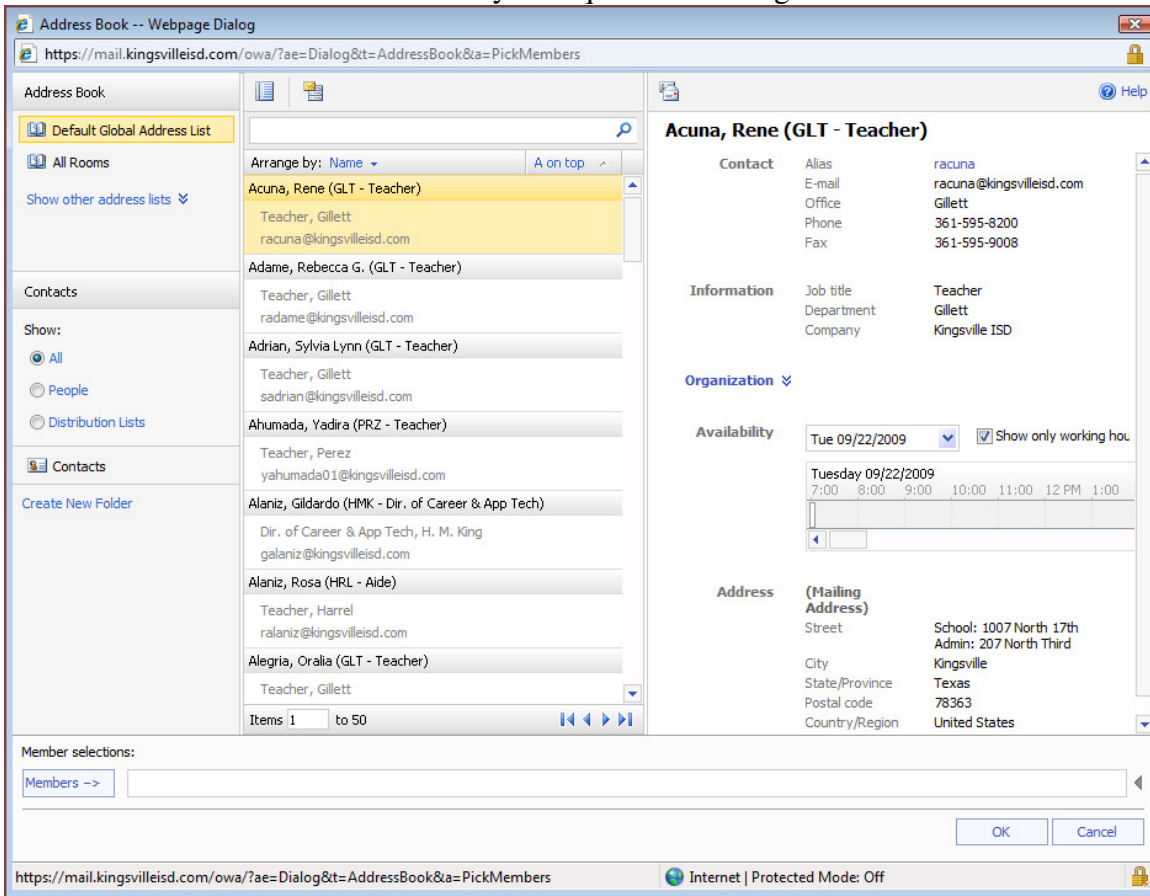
Address Book -- Webpage Dialog

https://mail.kingsvilleisd.com/owa/?ae=Dialog&t=AddressBook&a=PickMembers

Address Book

Default Global Address List

All Rooms

Show other address lists

Contacts

Show:

All

People

Distribution Lists

Contacts

Create New Folder

Arrange by: Name

A on top

Acuna, Rene (GLT - Teacher)
Teacher, Gillett
racuna@kingsvilleisd.com

Adame, Rebecca G. (GLT - Teacher)
Teacher, Gillett
radame@kingsvilleisd.com

Adrian, Sylvia Lynn (GLT - Teacher)
Teacher, Gillett
sadrian@kingsvilleisd.com

Ahumada, Yadira (PRZ - Teacher)
Teacher, Perez
yahumada01@kingsvilleisd.com

Alaniz, Gildardo (HMK - Dir. of Career & App Tech)
Dir. of Career & App Tech, H. M. King
galaniz@kingsvilleisd.com

Alaniz, Rosa (HRL - Aide)
Teacher, Harrel
ralaniz@kingsvilleisd.com

Alegria, Oralia (GLT - Teacher)
Teacher, Gillett

Items 1 to 50

Help

Acuna, Rene (GLT - Teacher)

| | | |
|---|---|---|
| Contact | Alias | racuna |
| | E-mail | racuna@kingsvilleisd.com |
| | Office | Gillett |
| | Phone | 361-595-8200 |
| | Fax | 361-595-9008 |
| Information | Job title | Teacher |
| | Department | Gillett |
| | Company | Kingsville ISD |

Organization

Availability Tue 09/22/2009 Show only working hou

Tuesday 09/22/2009
7:00 8:00 9:00 10:00 11:00 12 PM 1:00

| | | |
|---|---|---|
| Address | (Mailing Address) | |
| | Street | School: 1007 North 17th Admin: 207 North Third |
| | City | Kingsville |
| | State/Province | Texas |
| | Postal code | 78363 |
| | Country/Region | United States |

Member selections:

Members ->

OK Cancel

https://mail.kingsvilleisd.com/owa/?ae=Dialog&t=AddressBook&a=PickMembers

Internet | Protected Mode: Off